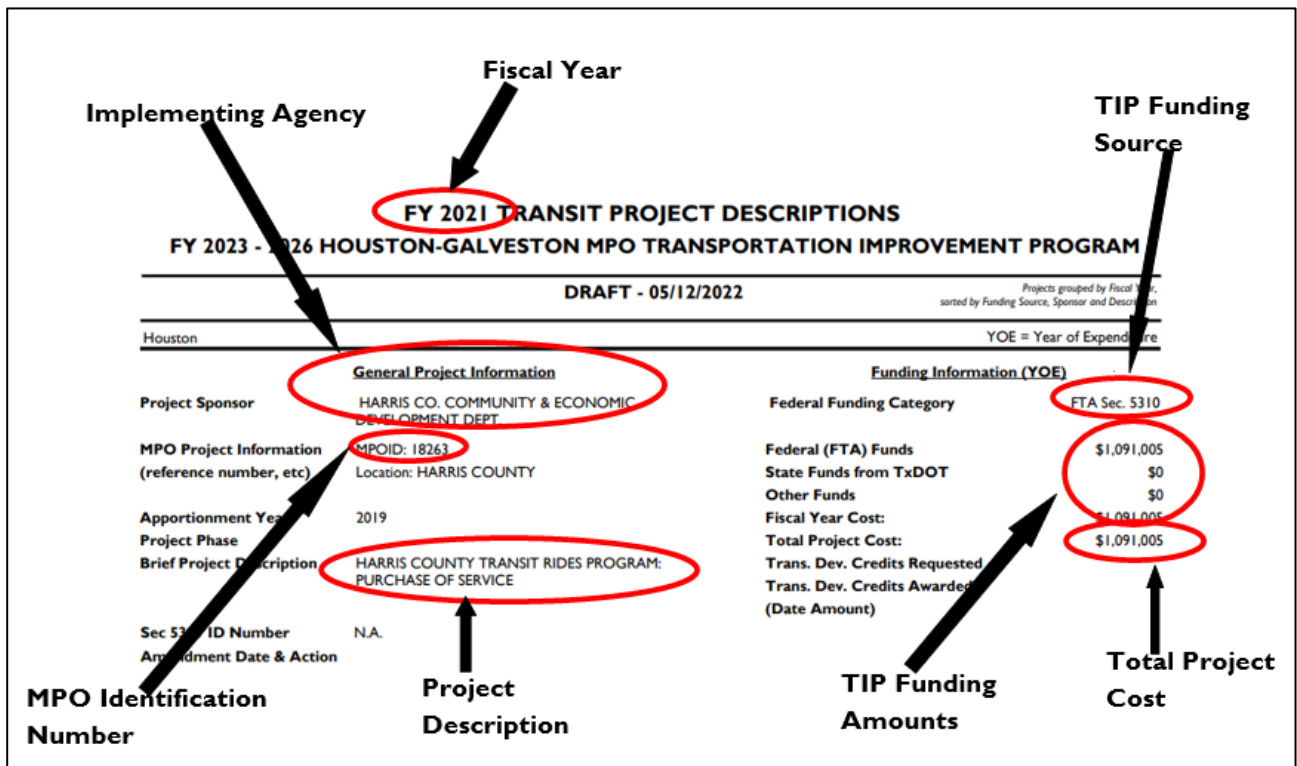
Fiscal Year

Implementing Agency

TIP Funding Source

FY 2021 TRANSIT PROJECT DESCRIPTIONS

FY 2023 - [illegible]26 HOUSTON-GALVESTON MPO TRANSPORTATION IMPROVEMENT PROGRAM

DRAFT - 05/12/2022

Projects grouped by Fiscal Y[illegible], sorted by Funding Source, Sponsor and Descrip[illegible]

Houston

YOE = Year of Expend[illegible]re

General Project Information

Funding Information (YOE)

| | | | |
|---|---|---|---|
| Project Sponsor | HARRIS CO. COMMUNITY & ECONOMIC DEVELOPMENT DEPT. | Federal Funding Category | FTA Sec. 5310 |
| MPO Project Information (reference number, etc) | MPOID: 18263 Location: HARRIS COUNTY | Federal (FTA) Funds | $1,091,005 |
| | | State Funds from TxDOT | $0 |
| | | Other Funds | $0 |
| Apportionment Yea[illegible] | 2019 | Fiscal Year Cost: | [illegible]1,091,005 |
| Project Phase | | Total Project Cost: | $1,091,005 |
| Brief Project D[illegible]cription | HARRIS COUNTY TRANSIT RIDES PROGRAM: PURCHASE OF SERVICE | Trans. Dev. Credits Requested | |
| | | Trans. Dev. Credits Awarded (Date Amount) | |
| Sec 53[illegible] ID Number | N.A. | | |
| Am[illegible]dment Date & Action | | | |

MPO Identification Number

Project Description

TIP Funding Amounts

Total Project Cost